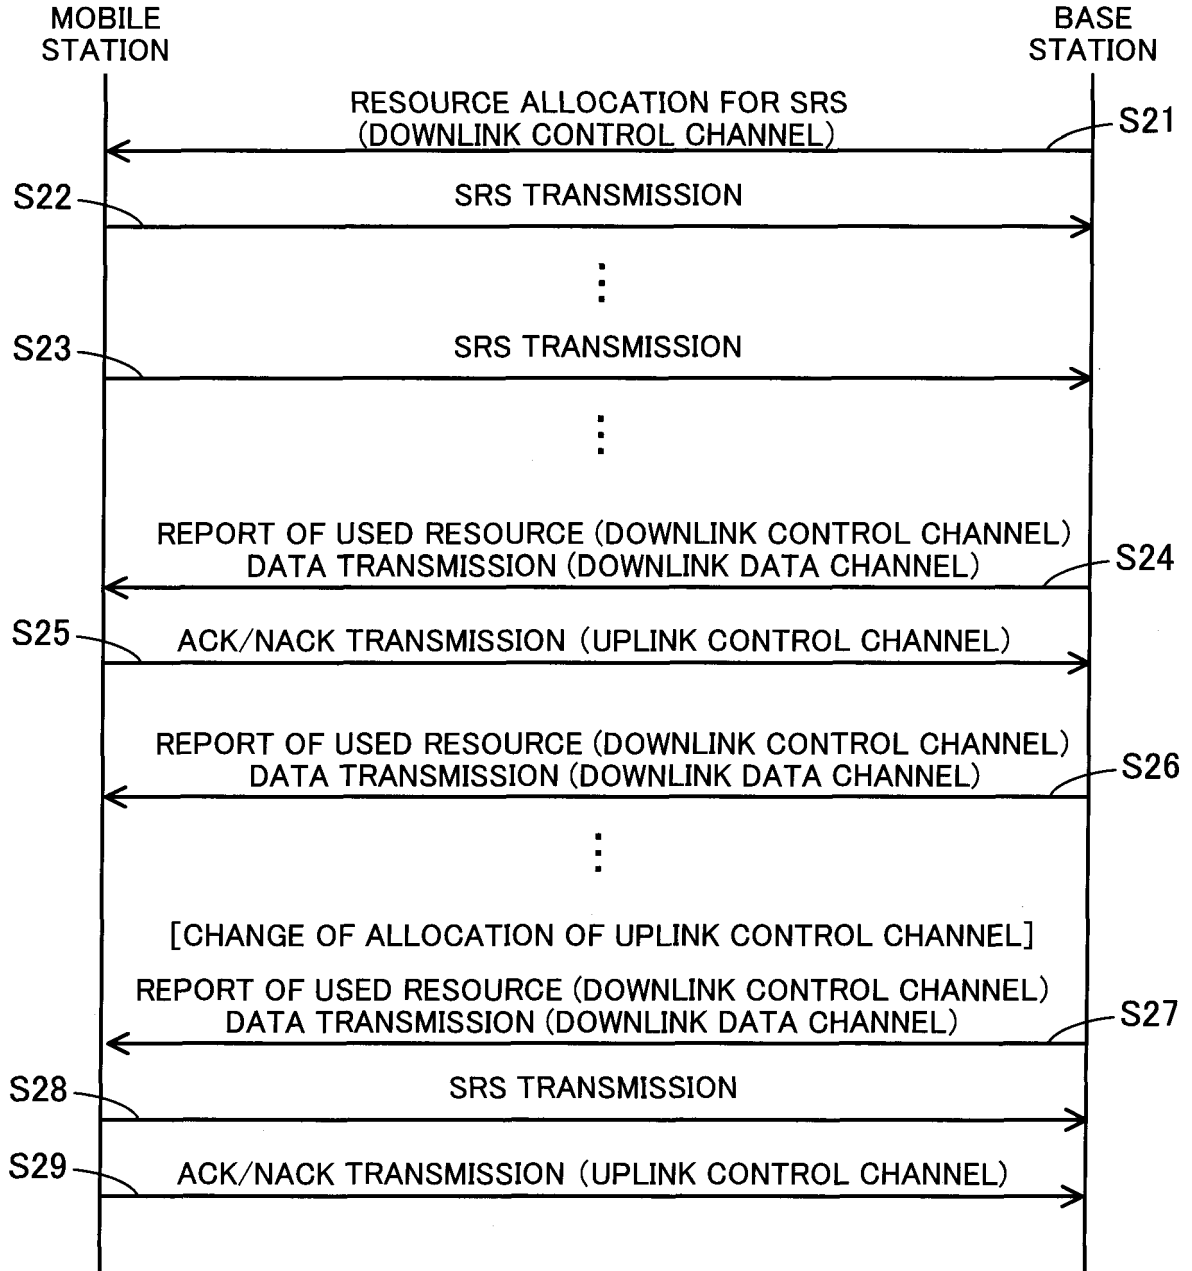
MOBILE STATION

BASE STATION

RESOURCE ALLOCATION FOR SRS (DOWNLINK CONTROL CHANNEL)

S21

S22

SRS TRANSMISSION

⋮

S23

SRS TRANSMISSION

⋮

REPORT OF USED RESOURCE (DOWNLINK CONTROL CHANNEL)
DATA TRANSMISSION (DOWNLINK DATA CHANNEL)

S24

S25

ACK/NACK TRANSMISSION (UPLINK CONTROL CHANNEL)

REPORT OF USED RESOURCE (DOWNLINK CONTROL CHANNEL)
DATA TRANSMISSION (DOWNLINK DATA CHANNEL)

S26

⋮

[CHANGE OF ALLOCATION OF UPLINK CONTROL CHANNEL]

REPORT OF USED RESOURCE (DOWNLINK CONTROL CHANNEL)
DATA TRANSMISSION (DOWNLINK DATA CHANNEL)

S27

S28

SRS TRANSMISSION

S29

ACK/NACK TRANSMISSION (UPLINK CONTROL CHANNEL)